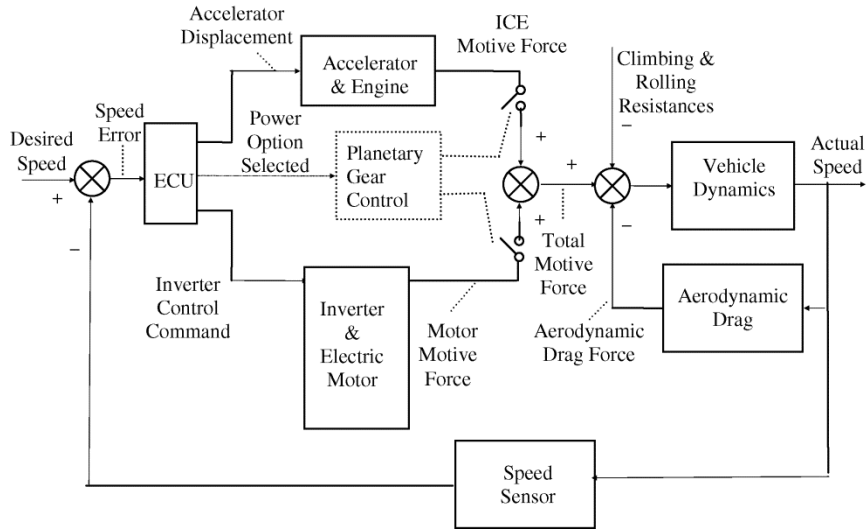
Accelerator Displacement

Accelerator & Engine

ICE Motive Force

Climbing & Rolling Resistances

Speed Error

Power Option Selected

Desired Speed

+

ECU

Planetary Gear Control

+

+

−

Actual Speed

Vehicle Dynamics

+

−

Total Motive Force

−

Inverter Control Command

Inverter & Electric Motor

Motor Motive Force

Aerodynamic Drag Force

Aerodynamic Drag

Speed Sensor